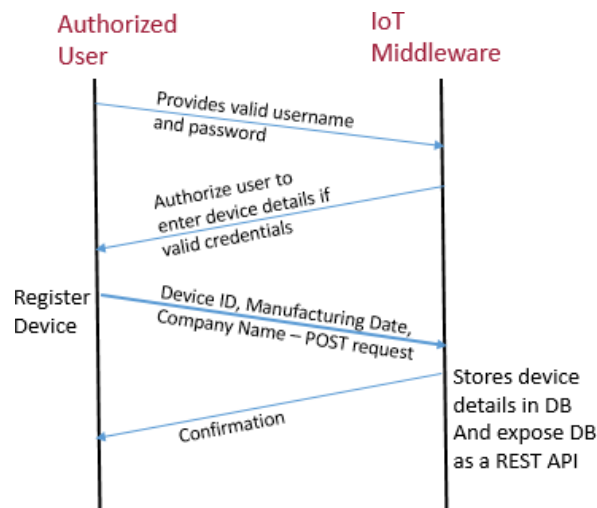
Authorized User

IoT Middleware

Provides valid username and password

Authorize user to enter device details if valid credentials

Register Device

Device ID, Manufacturing Date, Company Name – POST request

Stores device details in DB And expose DB as a REST API

Confirmation